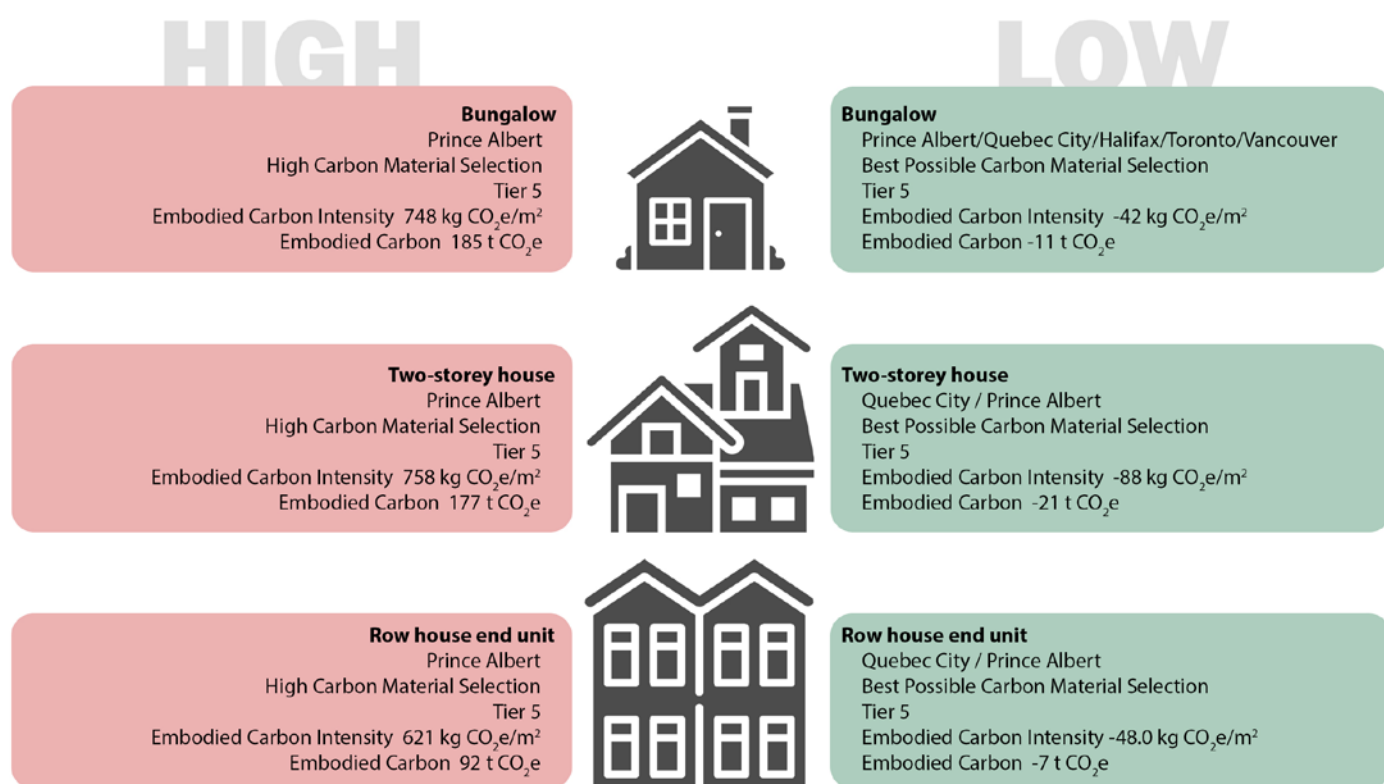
HIGH

LOW

Bungalow
Prince Albert
High Carbon Material Selection
Tier 5
Embodied Carbon Intensity 748 kg $CO_2e/m^2$
Embodied Carbon 185 t $CO_2e$

Bungalow
Prince Albert/Quebec City/Halifax/Toronto/Vancouver
Best Possible Carbon Material Selection
Tier 5
Embodied Carbon Intensity -42 kg $CO_2e/m^2$
Embodied Carbon -11 t $CO_2e$

Two-storey house
Prince Albert
High Carbon Material Selection
Tier 5
Embodied Carbon Intensity 758 kg $CO_2e/m^2$
Embodied Carbon 177 t $CO_2e$

Two-storey house
Quebec City / Prince Albert
Best Possible Carbon Material Selection
Tier 5
Embodied Carbon Intensity -88 kg $CO_2e/m^2$
Embodied Carbon -21 t $CO_2e$

Row house end unit
Prince Albert
High Carbon Material Selection
Tier 5
Embodied Carbon Intensity 621 kg $CO_2e/m^2$
Embodied Carbon 92 t $CO_2e$

Row house end unit
Quebec City / Prince Albert
Best Possible Carbon Material Selection
Tier 5
Embodied Carbon Intensity -48.0 kg $CO_2e/m^2$
Embodied Carbon -7 t $CO_2e$